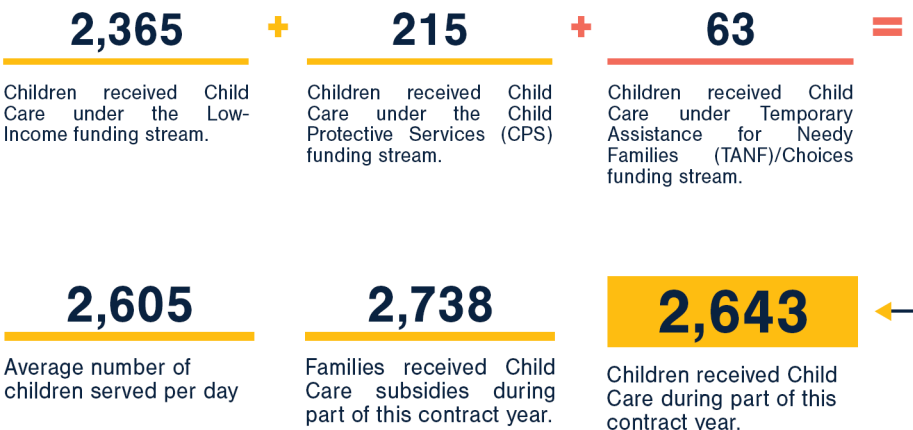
2,365

Children received Child Care under the Low-Income funding stream.

+

215

Children received Child Care under the Child Protective Services (CPS) funding stream.

+

63

Children received Child Care under Temporary Assistance for Needy Families (TANF)/Choices funding stream.

=

2,605

Average number of children served per day

2,738

Families received Child Care subsidies during part of this contract year.

2,643

Children received Child Care during part of this contract year.